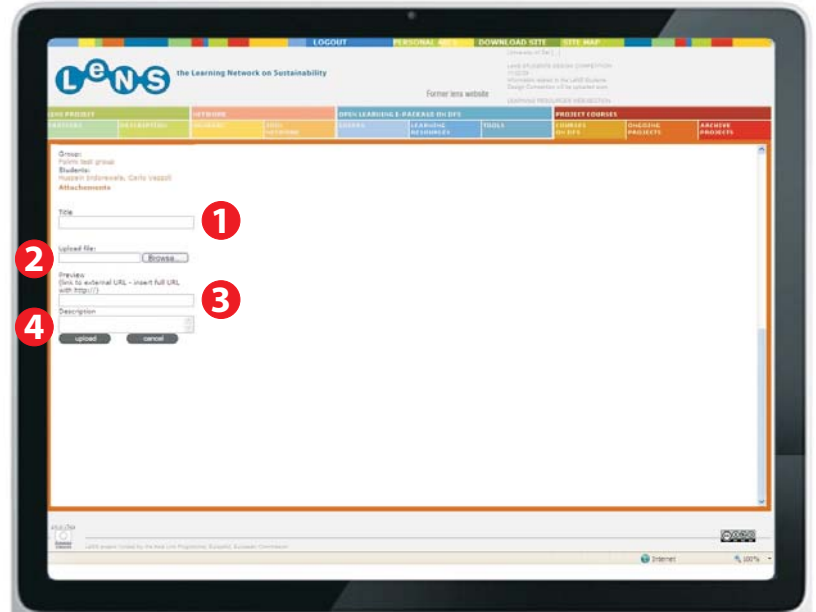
LOGOUT PERSONAL AREA DOWNLOAD SITE SITE MAP

LeNS the Learning Network on Sustainability

Former lens website

LENS PROJECT | NETWORK | OPEN LEARNING E-PACKAGE ON DFS | PROJECT COURSES

PARTNERS | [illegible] | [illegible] | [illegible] | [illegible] | LEARNING RESOURCES | TOOLS | COURSES ON DFS | ONGOING PROJECTS | ARCHIVE PROJECTS

Group:
Polimi test group
Students:
Hussein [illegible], Carlo Vezzoli
Attachements

Title

1

Upload file:

Browse...

2

Preview:
(link to external URL - insert full URL with http://)

3

Description

4

upload cancel

Internet 100%